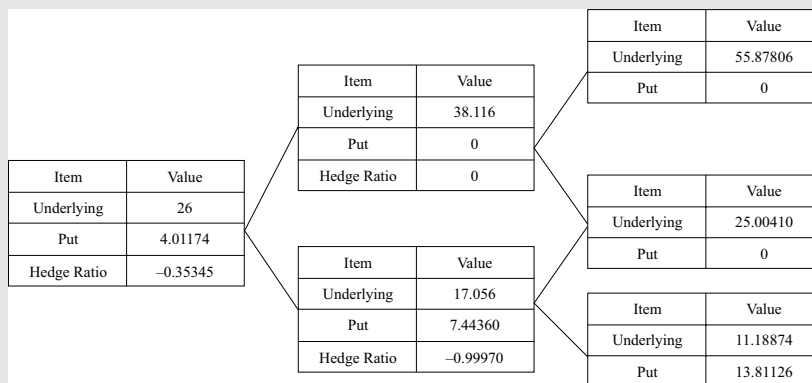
| Item | Value |
|---|---|
| Underlying | 26 |
| Put | 4.01174 |
| Hedge Ratio | –0.35345 |

| Item | Value |
|---|---|
| Underlying | 38.116 |
| Put | 0 |
| Hedge Ratio | 0 |

| Item | Value |
|---|---|
| Underlying | 17.056 |
| Put | 7.44360 |
| Hedge Ratio | –0.99970 |

| Item | Value |
|---|---|
| Underlying | 55.87806 |
| Put | 0 |

| Item | Value |
|---|---|
| Underlying | 25.00410 |
| Put | 0 |

| Item | Value |
|---|---|
| Underlying | 11.18874 |
| Put | 13.81126 |